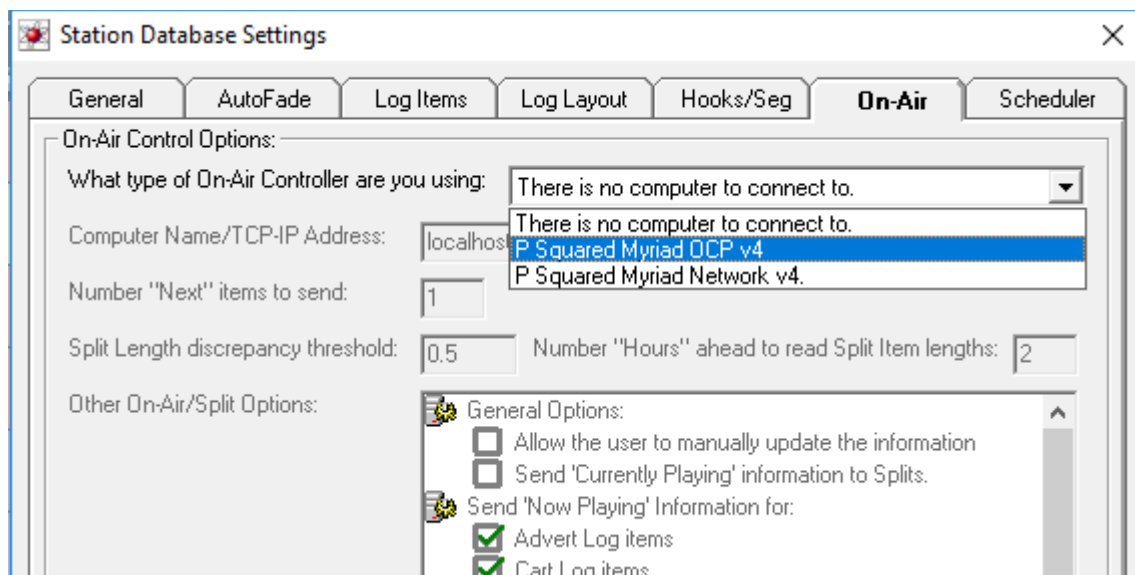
Station Database Settings

General | AutoFade | Log Items | Log Layout | Hooks/Seg | On-Air | Scheduler

On-Air Control Options:

What type of On-Air Controller are you using: There is no computer to connect to.

There is no computer to connect to.
P Squared Myriad OCP v4
P Squared Myriad Network v4.

Computer Name/TCP-IP Address: localhos

Number "Next" items to send: 1

Split Length discrepancy threshold: 0.5 Number "Hours" ahead to read Split Item lengths: 2

Other On-Air/Split Options:

General Options:
Allow the user to manually update the information
Send 'Currently Playing' information to Splits.
Send 'Now Playing' Information for:
Advert Log items
Cart Log items